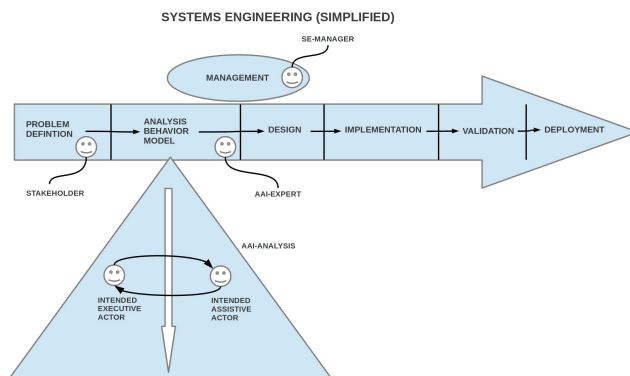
SYSTEMS ENGINEERING (SIMPLIFIED)

SE-MANAGER

MANAGEMENT

PROBLEM DEFINTION

ANALYSIS BEHAVIOR MODEL

DESIGN

IMPLEMENTATION

VALIDATION

DEPLOYMENT

STAKEHOLDER

AAI-EXPERT

AAI-ANALYSIS

INTENDED EXECUTIVE ACTOR

INTENDED ASSISTIVE ACTOR